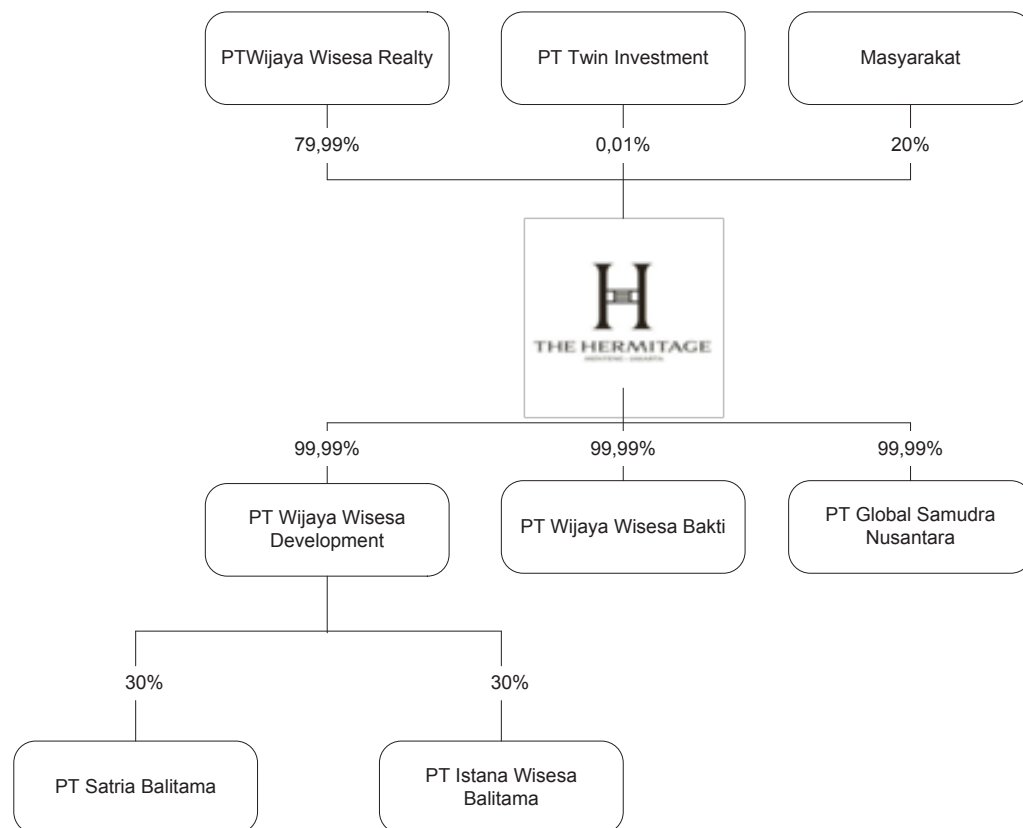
PTWijaya Wisesa Realty

PT Twin Investment

Masyarakat

79,99%

0,01%

20%

THE HERMITAGE

MENTENG · JAKARTA

99,99%

99,99%

99,99%

PT Wijaya Wisesa Development

PT Wijaya Wisesa Bakti

PT Global Samudra Nusantara

30%

30%

PT Satria Balitama

PT Istana Wisesa Balitama